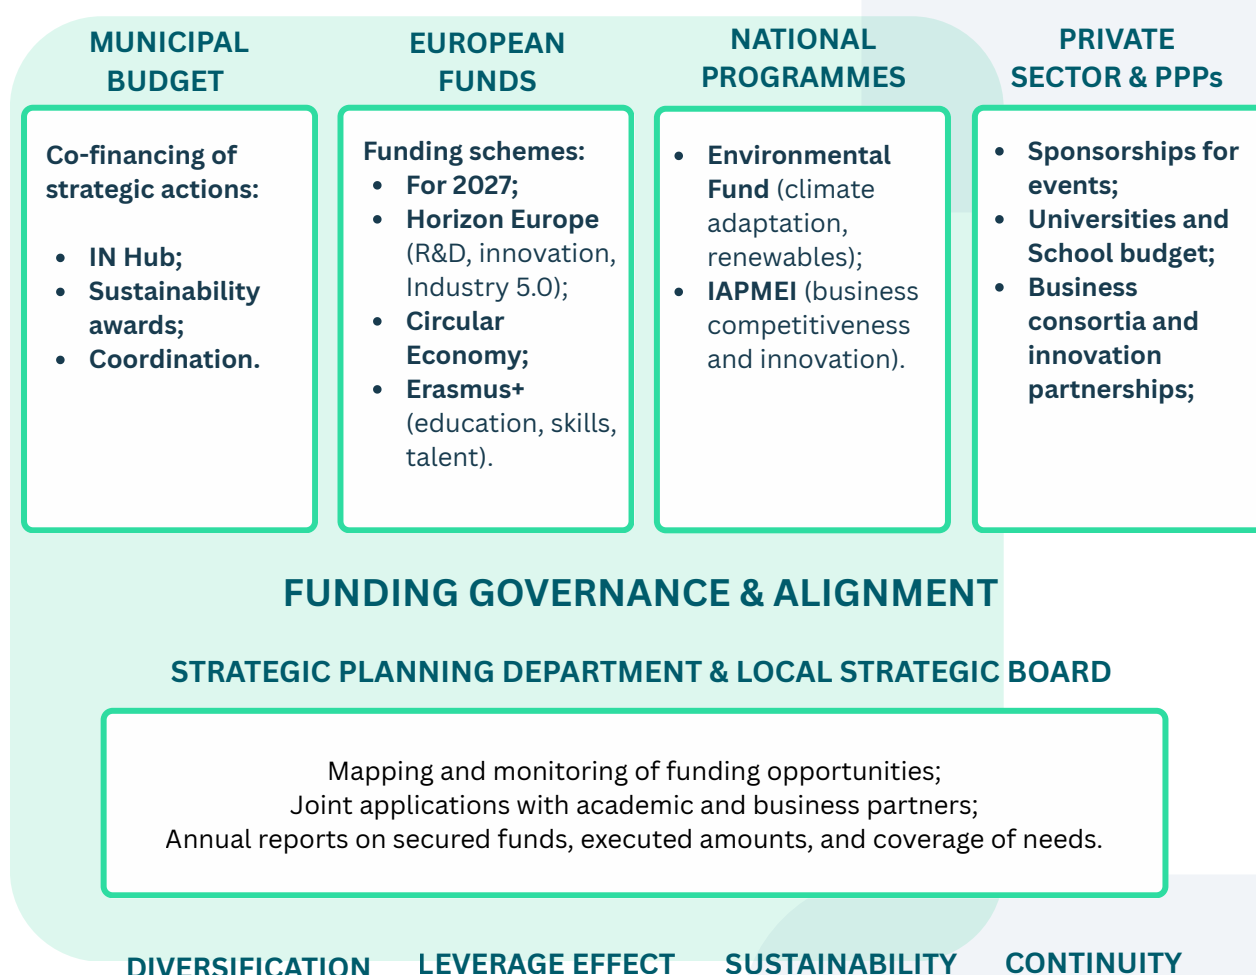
MUNICIPAL BUDGET

Co-financing of strategic actions:

- IN Hub;
- Sustainability awards;
- Coordination.

EUROPEAN FUNDS

Funding schemes:
- For 2027;
- Horizon Europe (R&D, innovation, Industry 5.0);
- Circular Economy;
- Erasmus+ (education, skills, talent).

NATIONAL PROGRAMMES

- Environmental Fund (climate adaptation, renewables);
- IAPMEI (business competitiveness and innovation).

PRIVATE SECTOR & PPPs

- Sponsorships for events;
- Universities and School budget;
- Business consortia and innovation partnerships;

FUNDING GOVERNANCE & ALIGNMENT

STRATEGIC PLANNING DEPARTMENT & LOCAL STRATEGIC BOARD

Mapping and monitoring of funding opportunities;
Joint applications with academic and business partners;
Annual reports on secured funds, executed amounts, and coverage of needs.

DIVERSIFICATION LEVERAGE EFFECT SUSTAINABILITY CONTINUITY